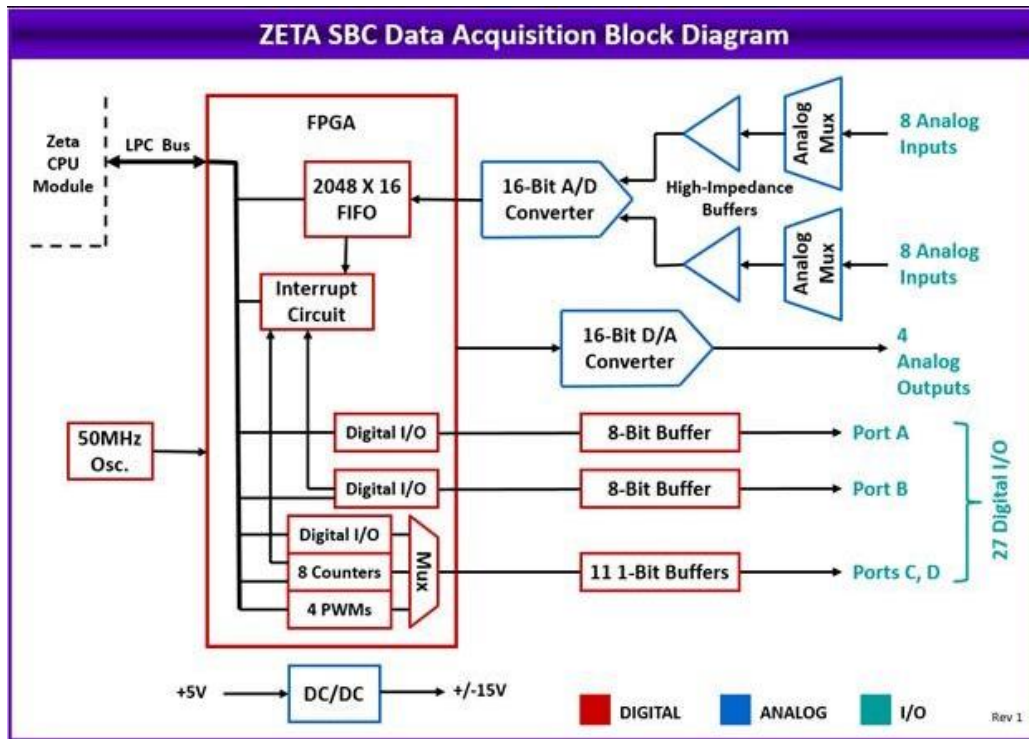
ZETA SBC Data Acquisition Block Diagram

Zeta CPU Module

LPC Bus

FPGA

2048 X 16 FIFO

Interrupt Circuit

16-Bit A/D Converter

High-Impedance Buffers

Analog Mux

8 Analog Inputs

Analog Mux

8 Analog Inputs

16-Bit D/A Converter

4 Analog Outputs

50MHz Osc.

Digital I/O

8-Bit Buffer

Port A

Digital I/O

8-Bit Buffer

Port B

Digital I/O

8 Counters

4 PWMs

Mux

11 1-Bit Buffers

Ports C, D

27 Digital I/O

+5V

DC/DC

+/-15V

DIGITAL

ANALOG

I/O

Rev 1